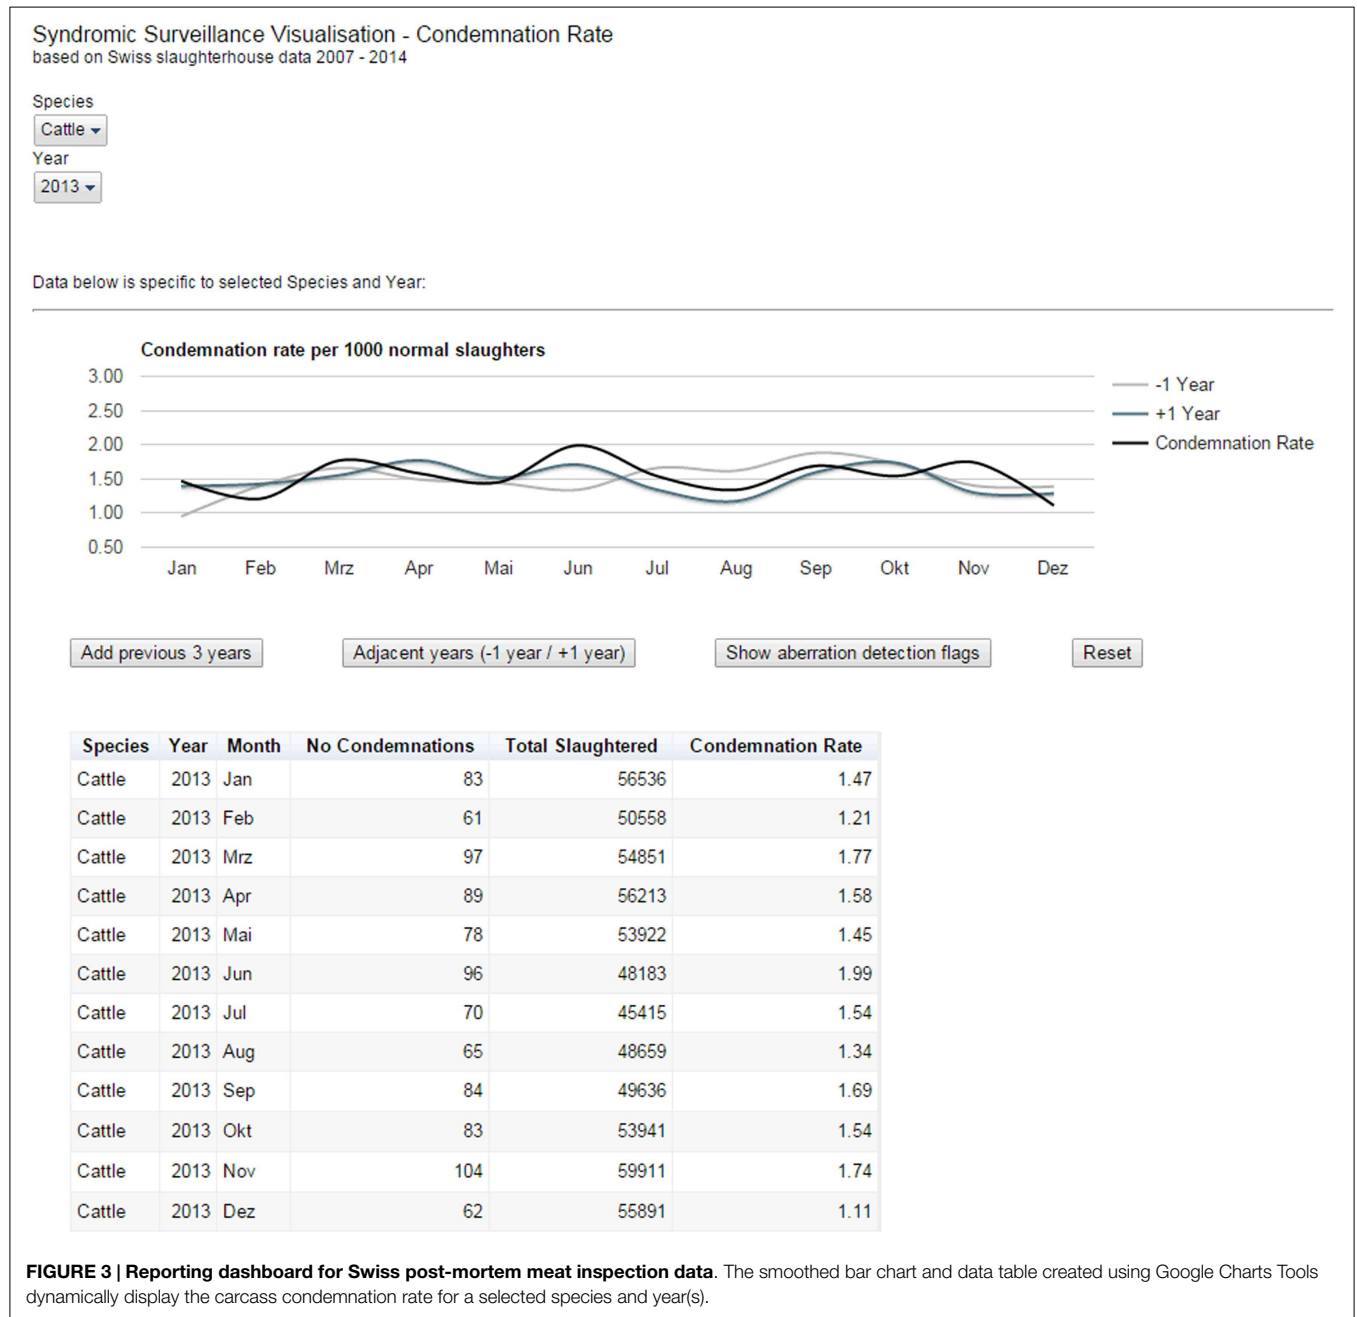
Syndromic Surveillance Visualisation - Condemnation Rate
based on Swiss slaughterhouse data 2007 - 2014

Species
Cattle
Year
2013

Data below is specific to selected Species and Year:

Condemnation rate per 1000 normal slaughters

3.00
2.50
2.00
1.50
1.00
0.50

Jan Feb Mrz Apr Mai Jun Jul Aug Sep Okt Nov Dez

-1 Year
+1 Year
Condemnation Rate

Add previous 3 years
Adjacent years (-1 year / +1 year)
Show aberration detection flags
Reset

| Species | Year | Month | No Condemnations | Total Slaughtered | Condemnation Rate |
|---|---|---|---|---|---|
| Cattle | 2013 | Jan | 83 | 56536 | 1.47 |
| Cattle | 2013 | Feb | 61 | 50558 | 1.21 |
| Cattle | 2013 | Mrz | 97 | 54851 | 1.77 |
| Cattle | 2013 | Apr | 89 | 56213 | 1.58 |
| Cattle | 2013 | Mai | 78 | 53922 | 1.45 |
| Cattle | 2013 | Jun | 96 | 48183 | 1.99 |
| Cattle | 2013 | Jul | 70 | 45415 | 1.54 |
| Cattle | 2013 | Aug | 65 | 48659 | 1.34 |
| Cattle | 2013 | Sep | 84 | 49636 | 1.69 |
| Cattle | 2013 | Okt | 83 | 53941 | 1.54 |
| Cattle | 2013 | Nov | 104 | 59911 | 1.74 |
| Cattle | 2013 | Dez | 62 | 55891 | 1.11 |

FIGURE 3 | Reporting dashboard for Swiss post-mortem meat inspection data. The smoothed bar chart and data table created using Google Charts Tools dynamically display the carcass condemnation rate for a selected species and year(s).